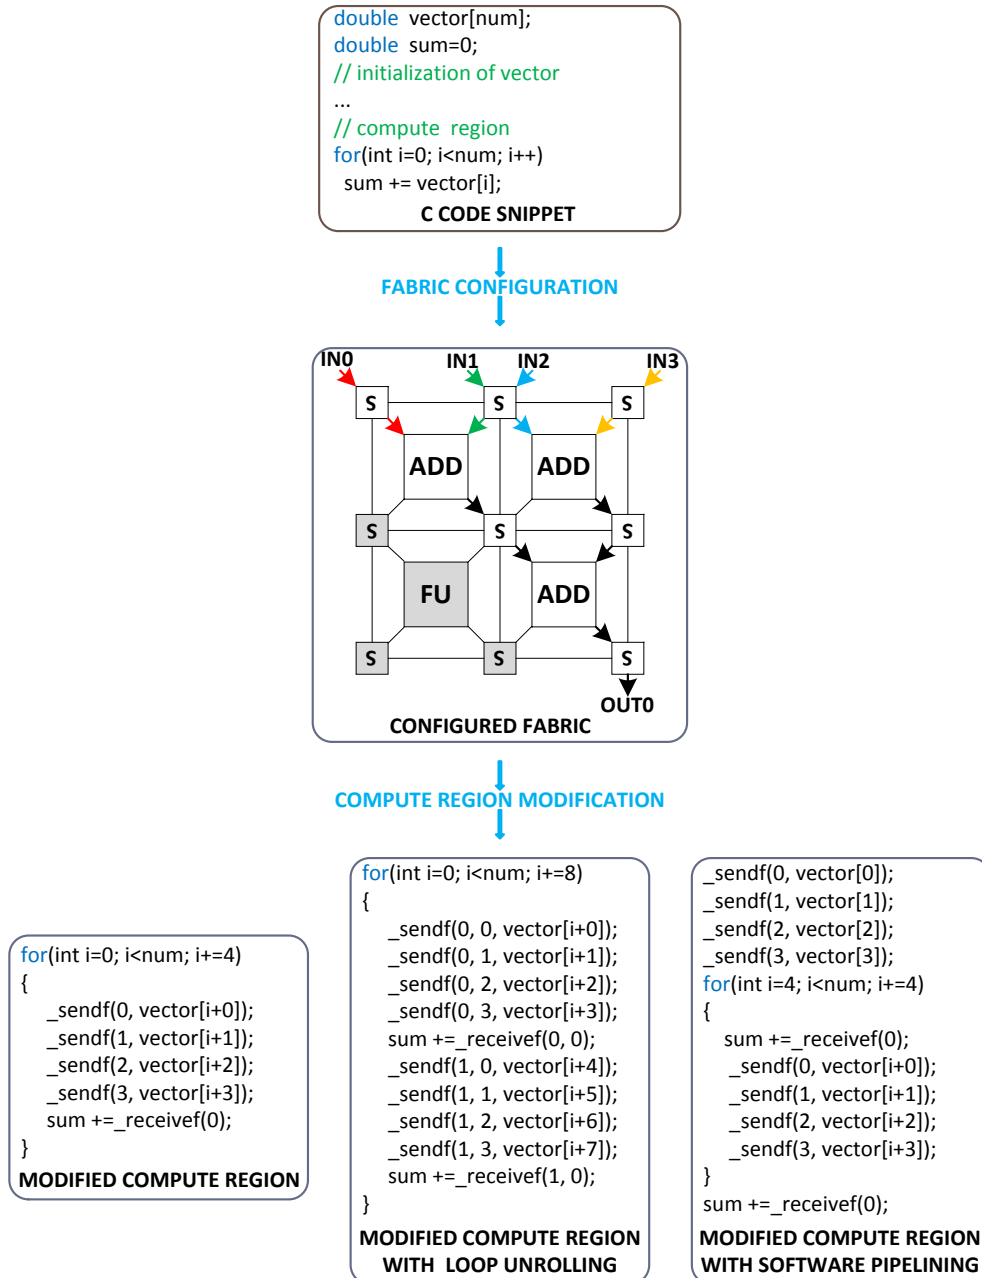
double vector[num];
double sum=0;
// initialization of vector
...
// compute region
for(int i=0; i<num; i++)
sum += vector[i];
C CODE SNIPPET

FABRIC CONFIGURATION

IN0
IN1
IN2
IN3
S
S
S
ADD
ADD
S
S
S
FU
ADD
S
S
S
OUT0
CONFIGURED FABRIC

COMPUTE REGION MODIFICATION

for(int i=0; i<num; i+=4)
{
_sendf(0, vector[i+0]);
_sendf(1, vector[i+1]);
_sendf(2, vector[i+2]);
_sendf(3, vector[i+3]);
sum +=_receivef(0);
}
MODIFIED COMPUTE REGION

for(int i=0; i<num; i+=8)
{
_sendf(0, 0, vector[i+0]);
_sendf(0, 1, vector[i+1]);
_sendf(0, 2, vector[i+2]);
_sendf(0, 3, vector[i+3]);
sum +=_receivef(0, 0);
_sendf(1, 0, vector[i+4]);
_sendf(1, 1, vector[i+5]);
_sendf(1, 2, vector[i+6]);
_sendf(1, 3, vector[i+7]);
sum +=_receivef(1, 0);
}
MODIFIED COMPUTE REGION WITH LOOP UNROLLING

_sendf(0, vector[0]);
_sendf(1, vector[1]);
_sendf(2, vector[2]);
_sendf(3, vector[3]);
for(int i=4; i<num; i+=4)
{
sum +=_receivef(0);
_sendf(0, vector[i+0]);
_sendf(1, vector[i+1]);
_sendf(2, vector[i+2]);
_sendf(3, vector[i+3]);
}
sum +=_receivef(0);
MODIFIED COMPUTE REGION WITH SOFTWARE PIPELINING